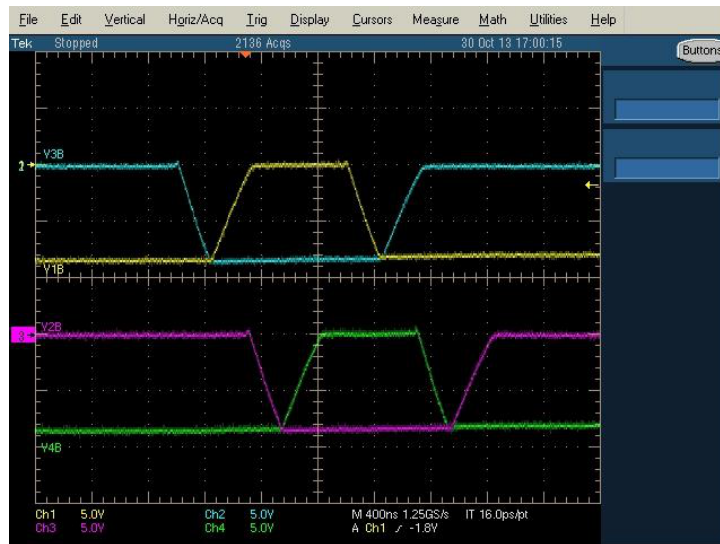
File Edit Vertical Horiz/Acq Trig Display Cursors Measure Math Utilities Help

Tek Stopped 2136 Acqs 30 Oct 13 17:00:15

Buttons

2

V3B

V1B

3

V2B

V4B

Ch1 5.0V
Ch3 5.0V
Ch2 5.0V
Ch4 5.0V
M 400ns 1.25GS/s IT 16.0ps/pt
A Ch1 ∕ -1.8V